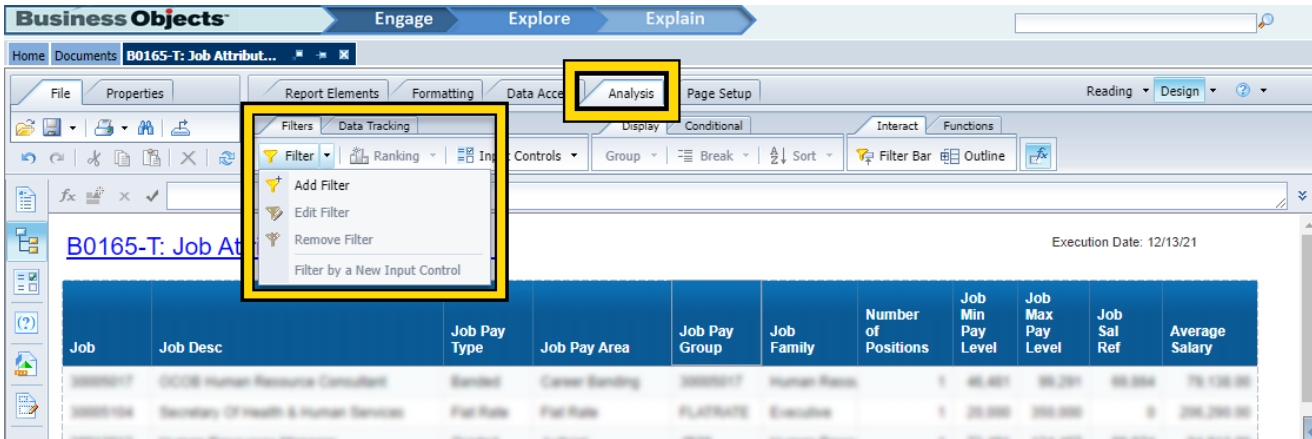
Business Objects Engage Explore Explain

Home Documents B0165-T: Job Attribut...

File Properties Report Elements Formatting Data Acce Analysis Page Setup Reading Design

Filters Data Tracking Display Conditional Interact Functions

Filter Ranking Input Controls Group Break Sort Filter Bar Outline

Add Filter
Edit Filter
Remove Filter
Filter by a New Input Control

B0165-T: Job Att

Execution Date: 12/13/21

| Job | Job Desc | Job Pay Type | Job Pay Area | Job Pay Group | Job Family | Number of Positions | Job Min Pay Level | Job Max Pay Level | Job Sal Ref | Average Salary |
|---|---|---|---|---|---|---|---|---|---|---|
| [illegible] | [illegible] | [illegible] | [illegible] | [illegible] | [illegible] | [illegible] | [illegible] | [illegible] | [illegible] | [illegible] |
| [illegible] | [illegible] | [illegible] | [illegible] | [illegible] | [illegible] | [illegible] | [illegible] | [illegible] | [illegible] | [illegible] |